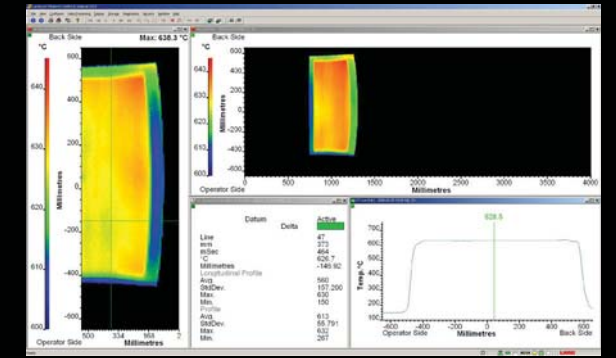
Back Side
Max: 638.3 °C
°C
640
630
620
610
600
600
400
200
0
-200
-400
-600
Millimetres
Operator Side
500
334
968
Millimetres

Back Side
°C
640
630
620
610
600
600
400
200
0
-200
-400
-600
Millimetres
Operator Side
0
500
1000
1500
2000
2500
3000
3500
4000
Millimetres

Datum
Active
Delta
Line 47
mm 373
mSec 464
°C 626.7
Millimetres -146.92
Longitudinal Profile
Avg. 560
StdDev. 157.290
Max. 630
Min. 150
Profile
Avg. 613
StdDev. 55.791
Max. 632
Min. 287

628.5
700
600
500
400
300
200
100
Temp. °C
-600
-400
-200
0
200
400
600
Operator Side
Millimetres
Back Side